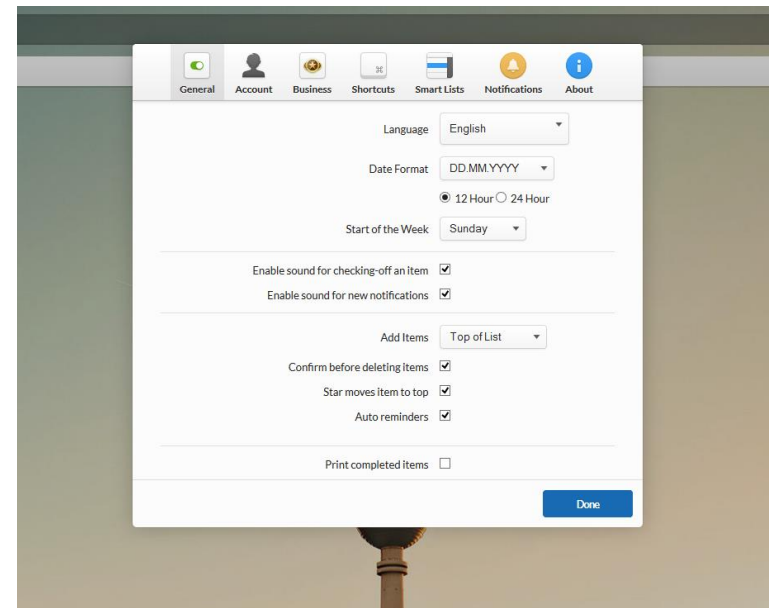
General Account Business Shortcuts Smart Lists Notifications About

Language English

Date Format DD.MM.YYYY

12 Hour 24 Hour

Start of the Week Sunday

Enable sound for checking-off an item

Enable sound for new notifications

Add Items Top of List

Confirm before deleting items

Star moves item to top

Auto reminders

Print completed items

Done